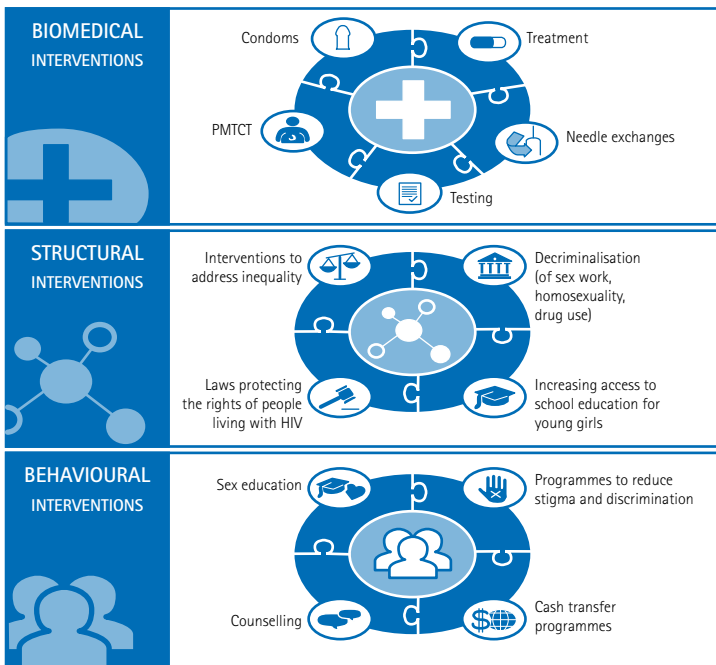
BIOMEDICAL
INTERVENTIONS

Condoms

Treatment

PMTCT

Needle exchanges

Testing

STRUCTURAL
INTERVENTIONS

Interventions to address inequality

Decriminalisation (of sex work, homosexuality, drug use)

Laws protecting the rights of people living with HIV

Increasing access to school education for young girls

BEHAVIOURAL
INTERVENTIONS

Sex education

Programmes to reduce stigma and discrimination

Counselling

Cash transfer programmes